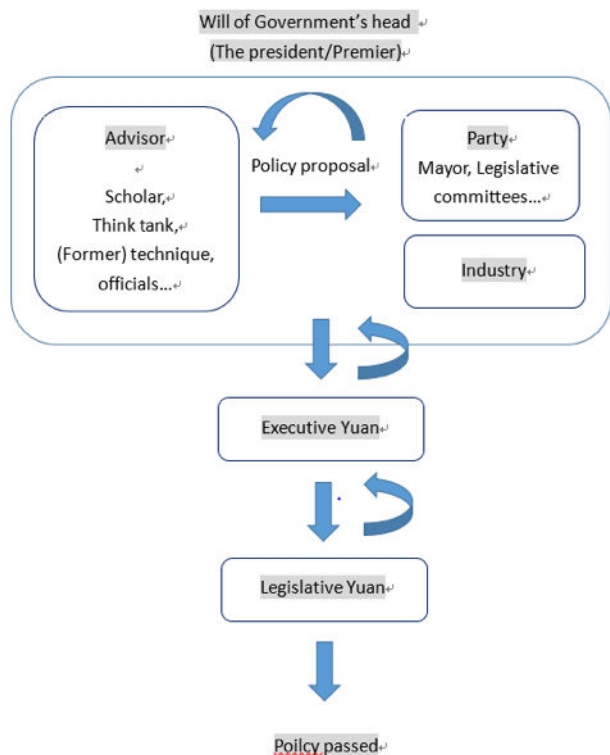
Will of Government's head
(The president/Premier)

Advisor

Scholar,
Think tank,
(Former) technique,
officials...

Policy proposal

Party
Mayor, Legislative committees...

Industry

Executive Yuan

Legislative Yuan

Poilcy passed